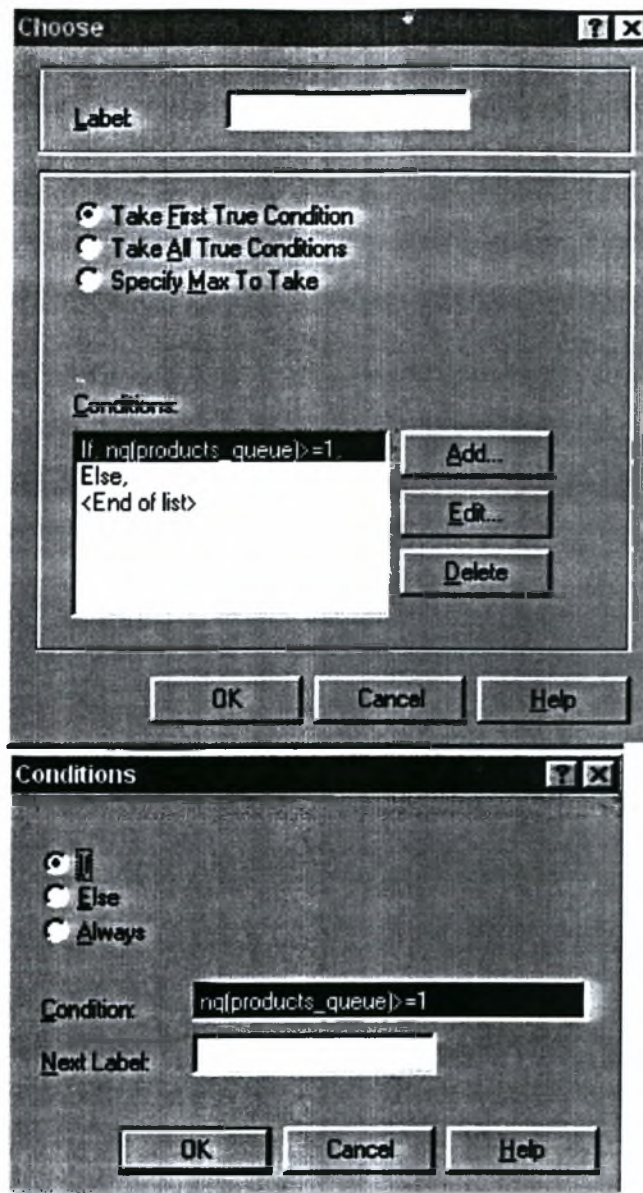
Choose

Label

Take First True Condition
Take All True Conditions
Specify Max To Take

Conditions:

If nq(products_queue)>=1,
Else,
<End of list>

Add...
Edit...
Delete

OK
Cancel
Help

Conditions

If
Else
Always

Condition: nq(products_queue)>=1

Next Label:

OK
Cancel
Help